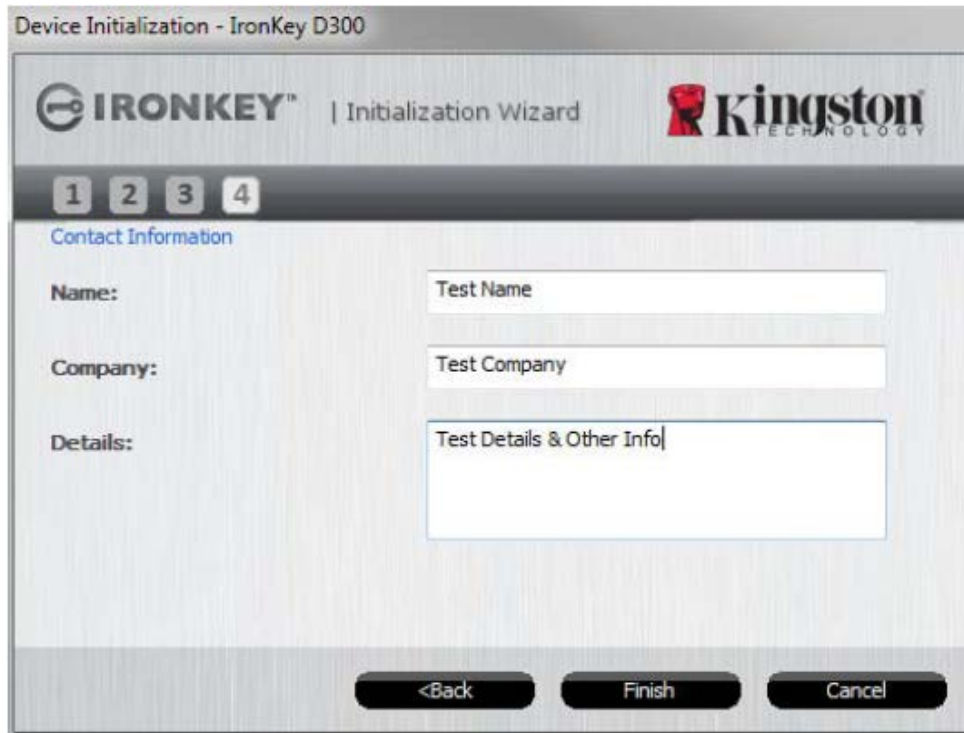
Device Initialization - IronKey D300

IRONKEY™ | Initialization Wizard

Kingston TECHNOLOGY

1 2 3 4

Contact Information

Name: Test Name

Company: Test Company

Details: Test Details & Other Info

<Back Finish Cancel